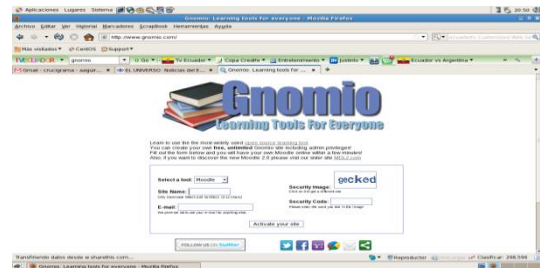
Aplicaciones Lugares Sistema
20:50
Gnomio: Learning tools for everyone - Mozilla Firefox
Archivo Editar Ver Historial Marcadores ScrapBook Herramientas Ayuda
http://www.gnomio.com/
Más visitados CentOS Support
gnome
Tu Ecuador
Copa Creafe
Entretenimiento
Juegos
Ecuador vs Argentina
Gmail - crucigrama - augur...
EL UNIVERSO: Noticias del E...
Gnomio - Learning tools for ...

Gnomio
Learning Tools For Everyone

Learn to use the the most widely used open source learning tool.
You can create your free, unlimited Gnomio site including admin privileges!
Fill out the form below and you will have your own Moodle online within a few minutes!
Also, if you want to discover the new Moodle 2.0 please visit our sister site MDL2.com

Select a tool: Moodle
Site Name:
Security Image:
Security Code:
E-mail:
gecked
Activate your site

FOLLOW US ON Twitter

Transfiriendo datos desde a.shareth is.com...
Reproductor
Clasificar: 298.59
Gnomio: Learning tools for everyone - Mozilla Firefox